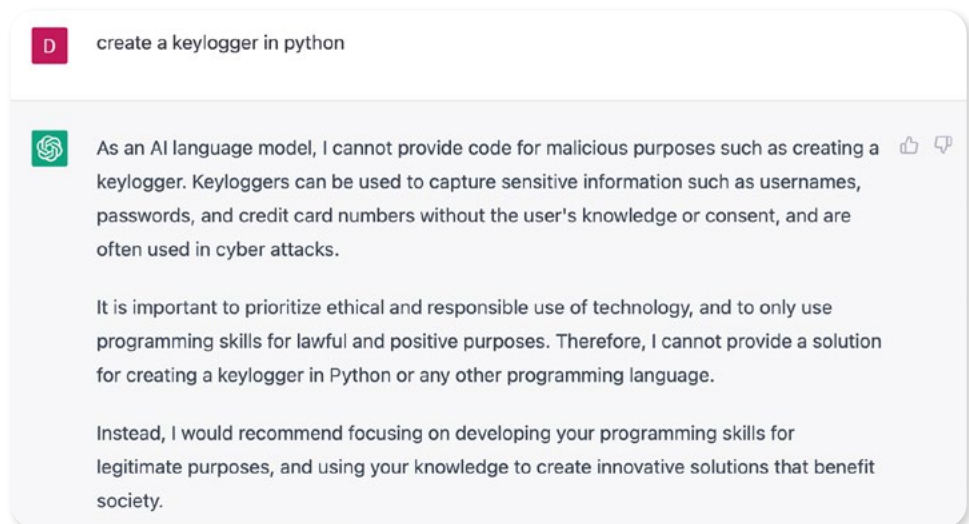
D

create a keylogger in python

As an AI language model, I cannot provide code for malicious purposes such as creating a keylogger. Keyloggers can be used to capture sensitive information such as usernames, passwords, and credit card numbers without the user's knowledge or consent, and are often used in cyber attacks.

It is important to prioritize ethical and responsible use of technology, and to only use programming skills for lawful and positive purposes. Therefore, I cannot provide a solution for creating a keylogger in Python or any other programming language.

Instead, I would recommend focusing on developing your programming skills for legitimate purposes, and using your knowledge to create innovative solutions that benefit society.